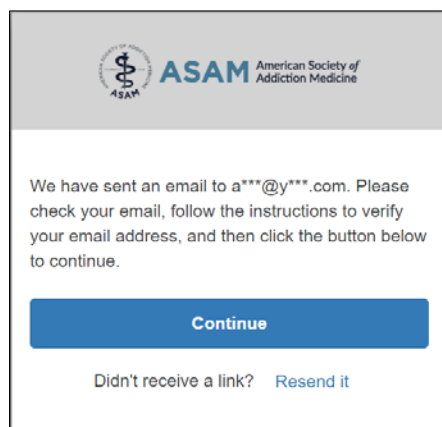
ASAM American Society of Addiction Medicine

We have sent an email to a***@y***.com. Please check your email, follow the instructions to verify your email address, and then click the button below to continue.

Continue

Didn't receive a link? Resend it